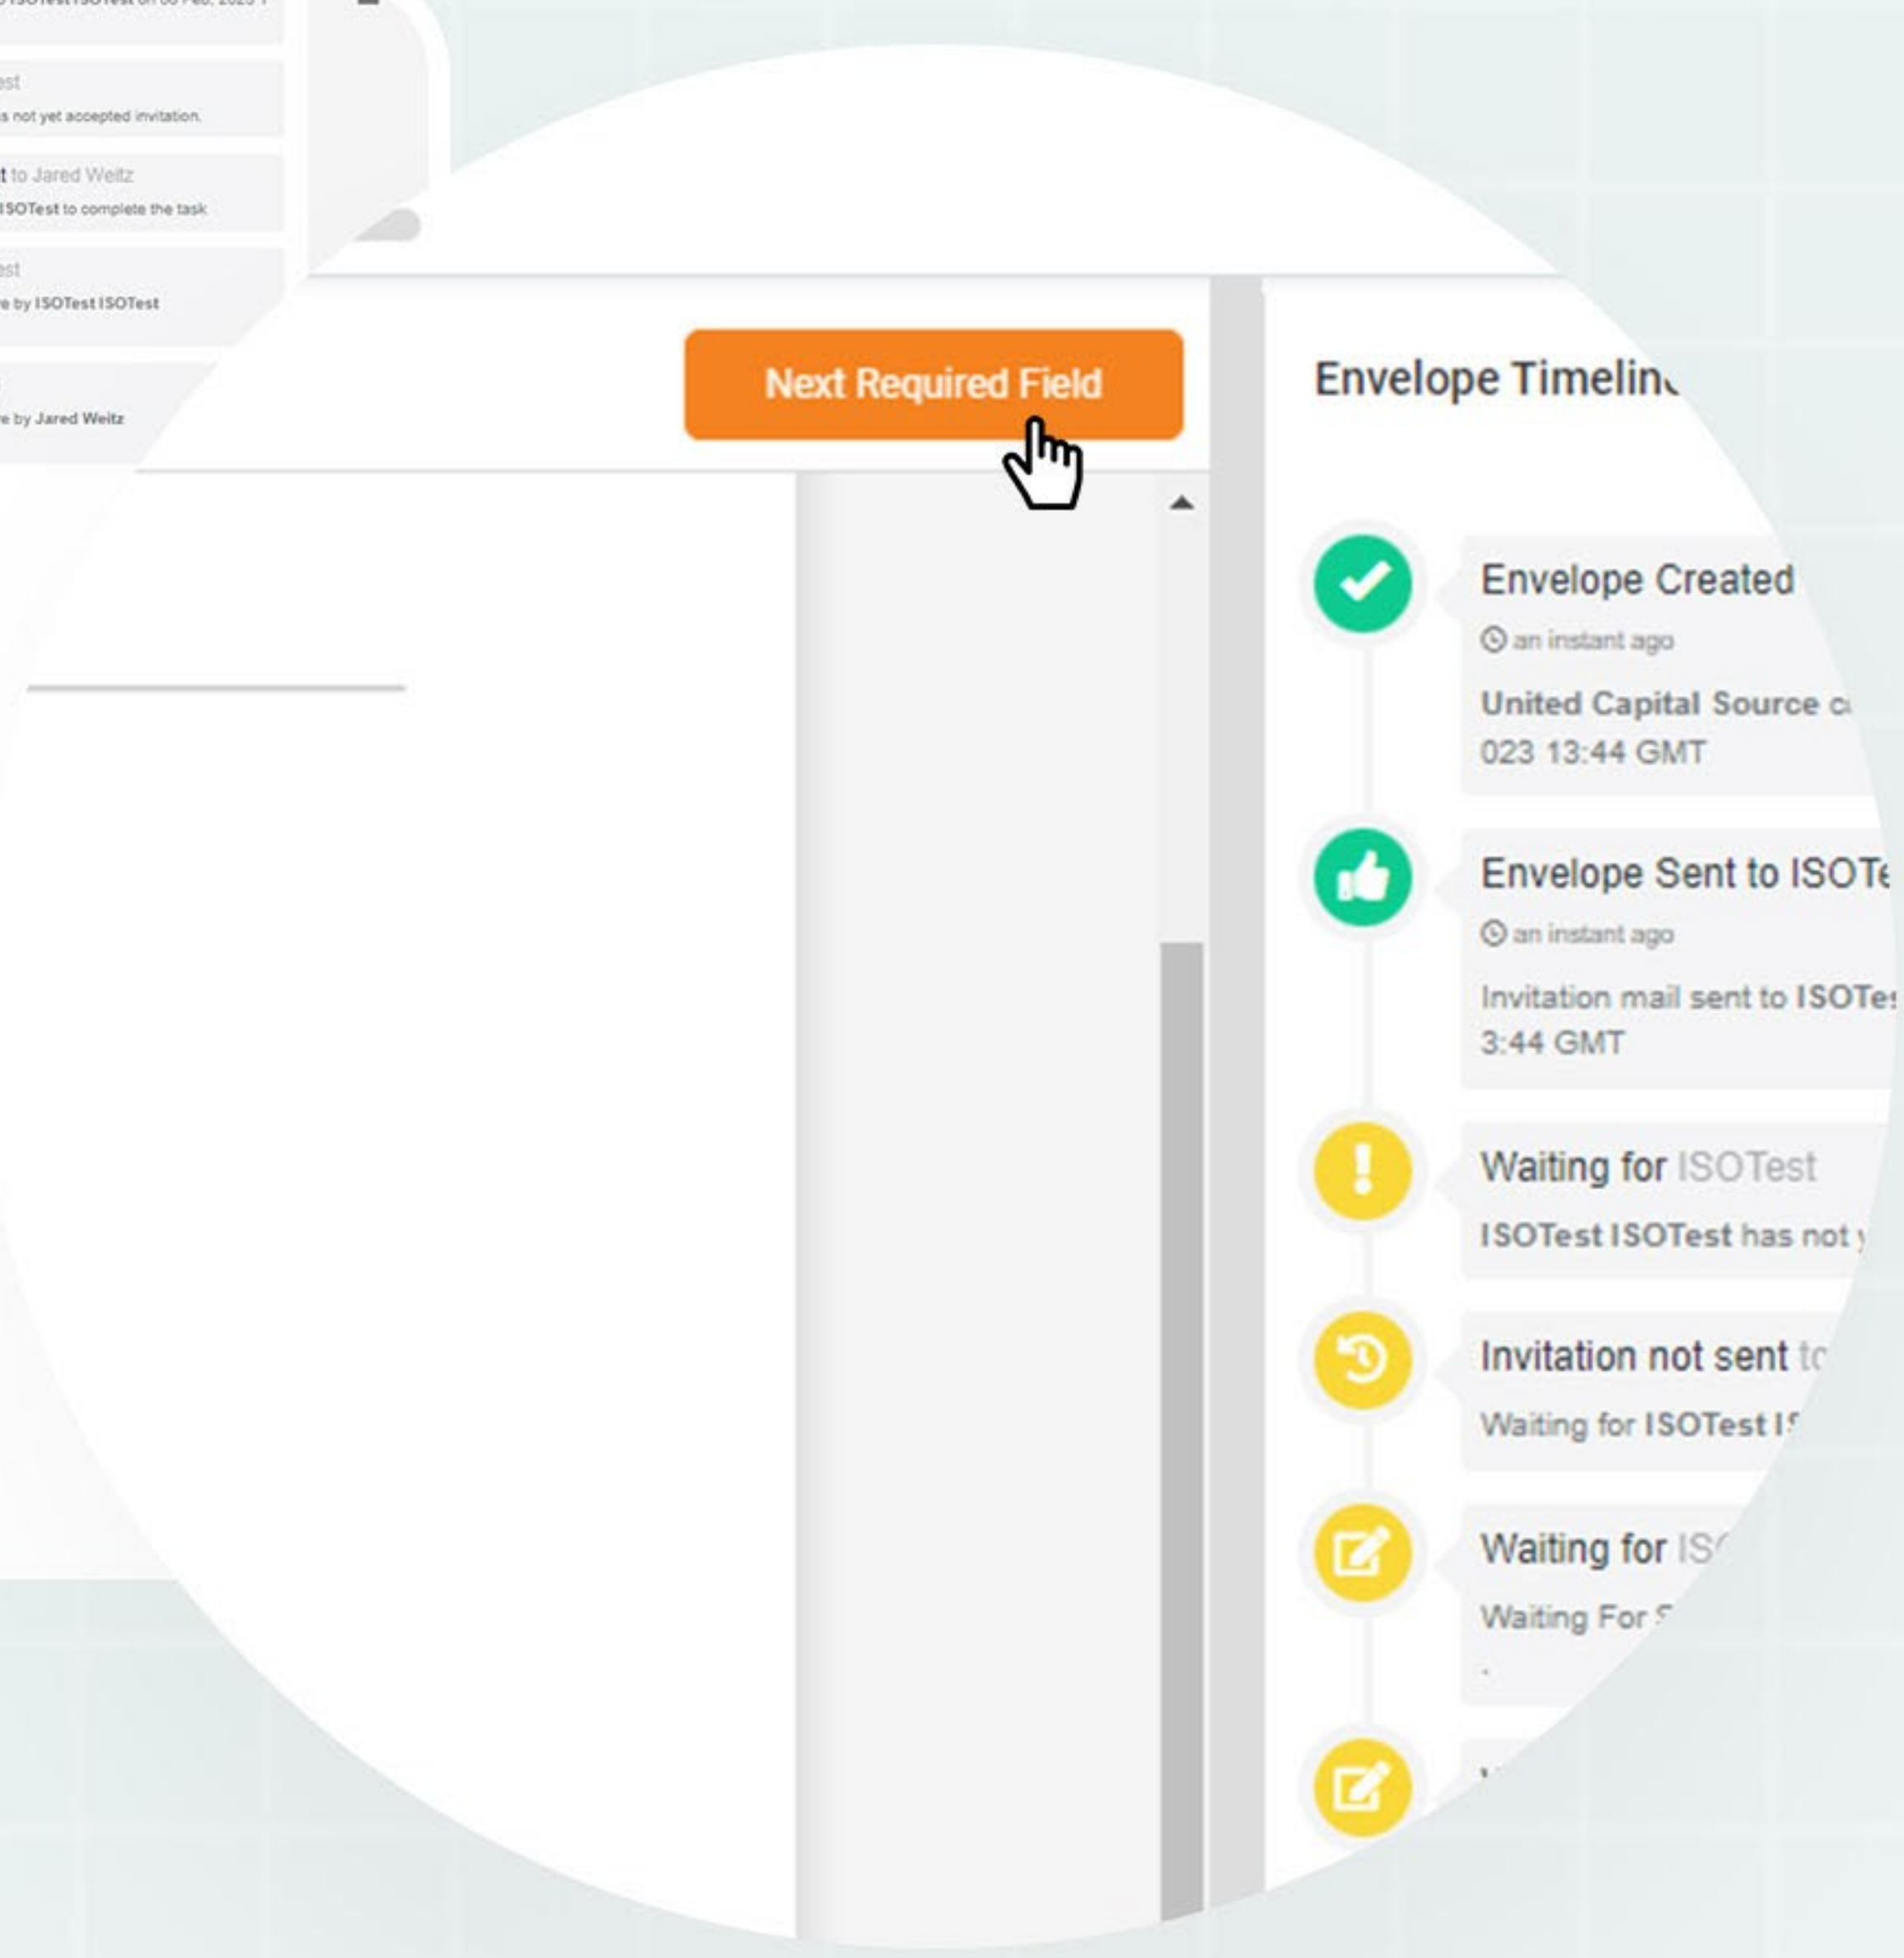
est
s not yet accepted invitation.

t to Jared Weitz
ISOTest to complete the task

est
e by ISOTest ISOTest

e by Jared Weitz

Next Required Field

Envelope Timelin

Envelope Created
an instant ago
United Capital Source c
023 13:44 GMT

Envelope Sent to ISOTe
an instant ago
Invitation mail sent to ISOTe
3:44 GMT

Waiting for ISOTest
ISOTest ISOTest has not

Invitation not sent t
Waiting for ISOTest I

Waiting for IS
Waiting For
.